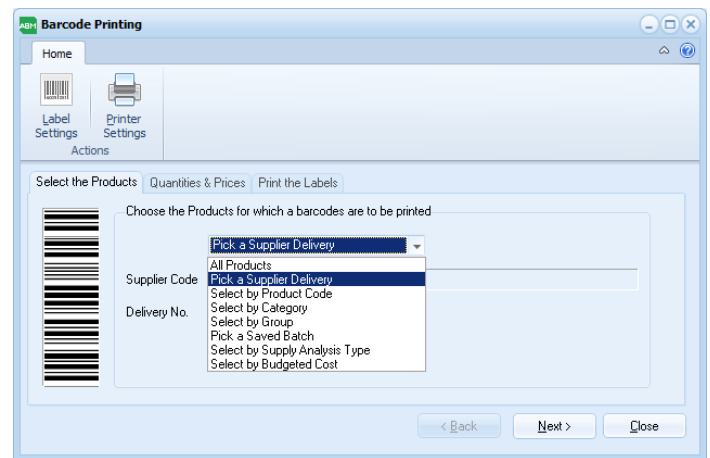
ABM Barcode Printing

Home

Label Settings

Printer Settings

Actions

Select the Products | Quantities & Prices | Print the Labels

Choose the Products for which a barcodes are to be printed

Pick a Supplier Delivery

All Products
Pick a Supplier Delivery
Select by Product Code
Select by Category
Select by Group
Pick a Saved Batch
Select by Supply Analysis Type
Select by Budgeted Cost

Supplier Code

Delivery No.

< Back | Next > | Close